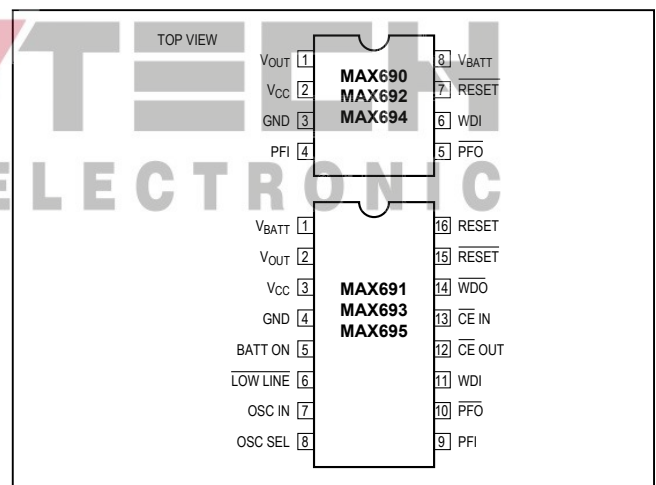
TOP VIEW

$V_{OUT}$ 1
$V_{CC}$ 2
GND 3
PFI 4

MAX690
MAX692
MAX694

8 $V_{BATT}$
7 $\overline{RESET}$
6 WDI
5 $\overline{PFO}$

ELECTRONIC

$V_{BATT}$ 1
$V_{OUT}$ 2
$V_{CC}$ 3
GND 4
BATT ON 5
$\overline{LOW LINE}$ 6
OSC IN 7
OSC SEL 8

MAX691
MAX693
MAX695

16 RESET
15 $\overline{RESET}$
14 $\overline{WDO}$
13 $\overline{CE}$ IN
12 $\overline{CE}$ OUT
11 WDI
10 $\overline{PFO}$
9 PFI